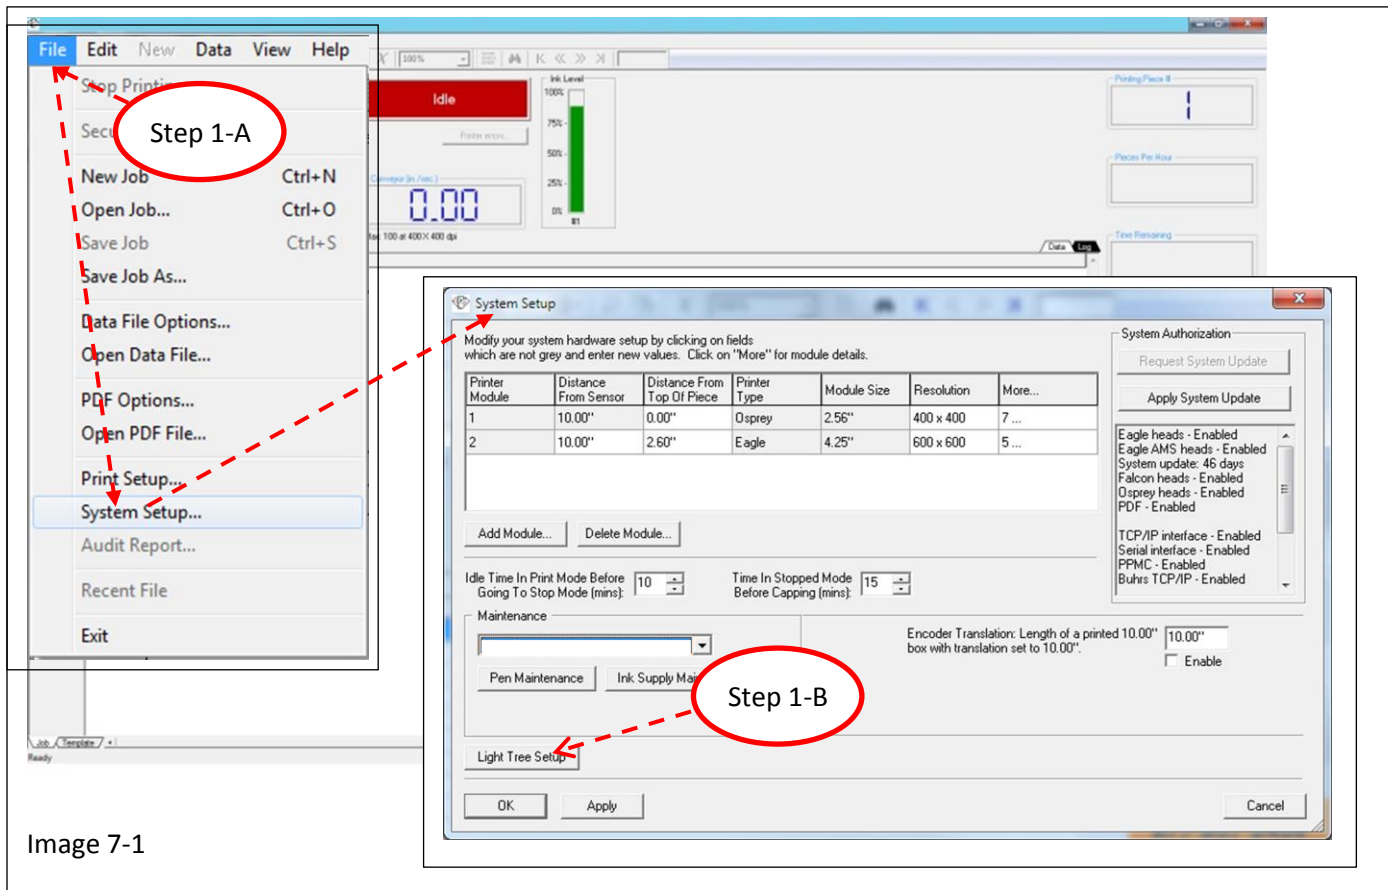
File Edit New Data View Help

Stop Printi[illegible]

Secu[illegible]

Step 1-A

New Job Ctrl+N
Open Job... Ctrl+O
Save Job Ctrl+S
Save Job As...
Data File Options...
Open Data File...
PDF Options...
Open PDF File...
Print Setup...
System Setup...
Audit Report...
Recent File
Exit

Idle

Ink Level
100%
75%
50%
25%
0%
#1

0.00

Printing Piece #
1
Pieces Per Hour
Time Remaining

Data Log

Job Template

Ready

System Setup

Modify your system hardware setup by clicking on fields which are not grey and enter new values. Click on "More" for module details.

| Printer Module | Distance From Sensor | Distance From Top Of Piece | Printer Type | Module Size | Resolution | More... |
|---|---|---|---|---|---|---|
| 1 | 10.00" | 0.00" | Osprey | 2.56" | 400 x 400 | 7 ... |
| 2 | 10.00" | 2.60" | Eagle | 4.25" | 600 x 600 | 5 ... |

Add Module... Delete Module...

System Authorization
Request System Update
Apply System Update

Eagle heads - Enabled
Eagle AMS heads - Enabled
System update: 46 days
Falcon heads - Enabled
Osprey heads - Enabled
PDF - Enabled

TCP/IP interface - Enabled
Serial interface - Enabled
PPMC - Enabled
Buhrs TCP/IP - Enabled

Idle Time In Print Mode Before Going To Stop Mode (mins): 10
Time In Stopped Mode Before Capping (mins): 15

Maintenance

Pen Maintenance Ink Supply Mai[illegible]

Encoder Translation: Length of a printed 10.00" box with translation set to 10.00". 10.00"
Enable

Step 1-B

Light Tree Setup

OK Apply Cancel

Image 7-1